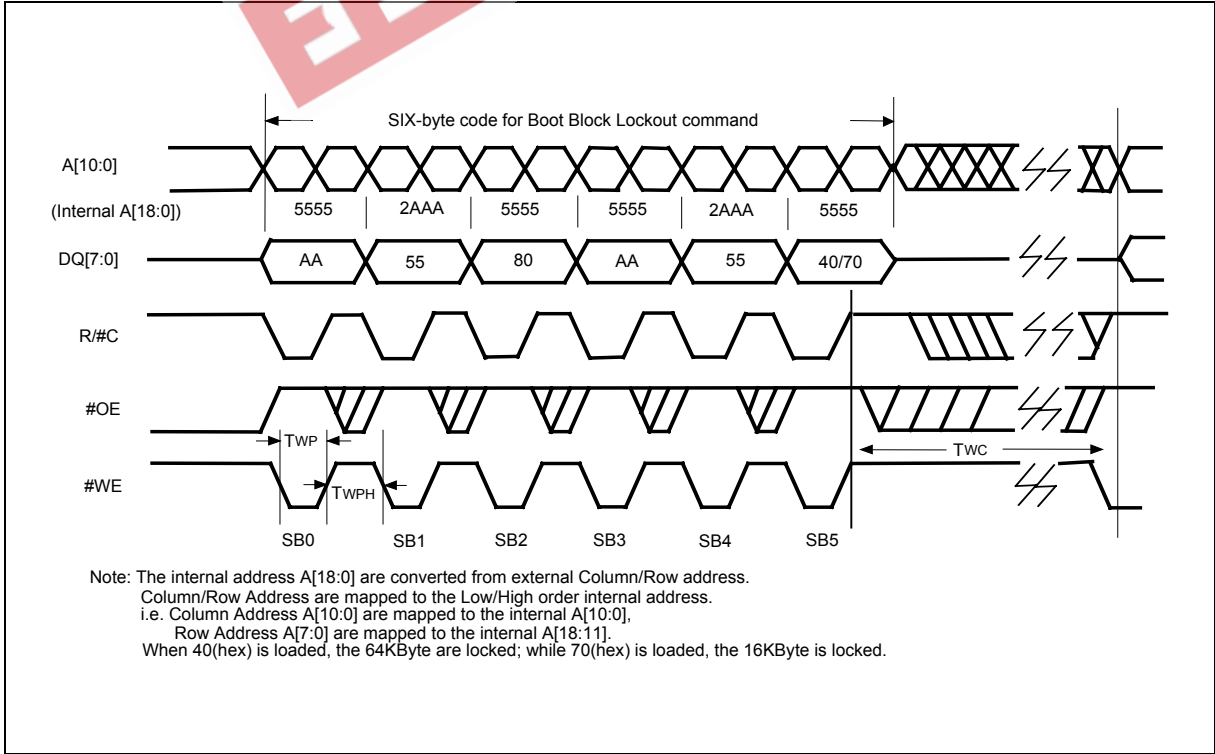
SIX-byte code for Boot Block Lockout command

A[10:0]

(Internal A[18:0])

5555 2AAA 5555 5555 2AAA 5555

DQ[7:0]

AA 55 80 AA 55 40/70

R/#C

#OE

TWP

TWC

#WE

TWPH

SB0 SB1 SB2 SB3 SB4 SB5

Note: The internal address A[18:0] are converted from external Column/Row address.
Column/Row Address are mapped to the Low/High order internal address.
i.e. Column Address A[10:0] are mapped to the internal A[10:0],
Row Address A[7:0] are mapped to the internal A[18:11].
When 40(hex) is loaded, the 64KByte are locked; while 70(hex) is loaded, the 16KByte is locked.